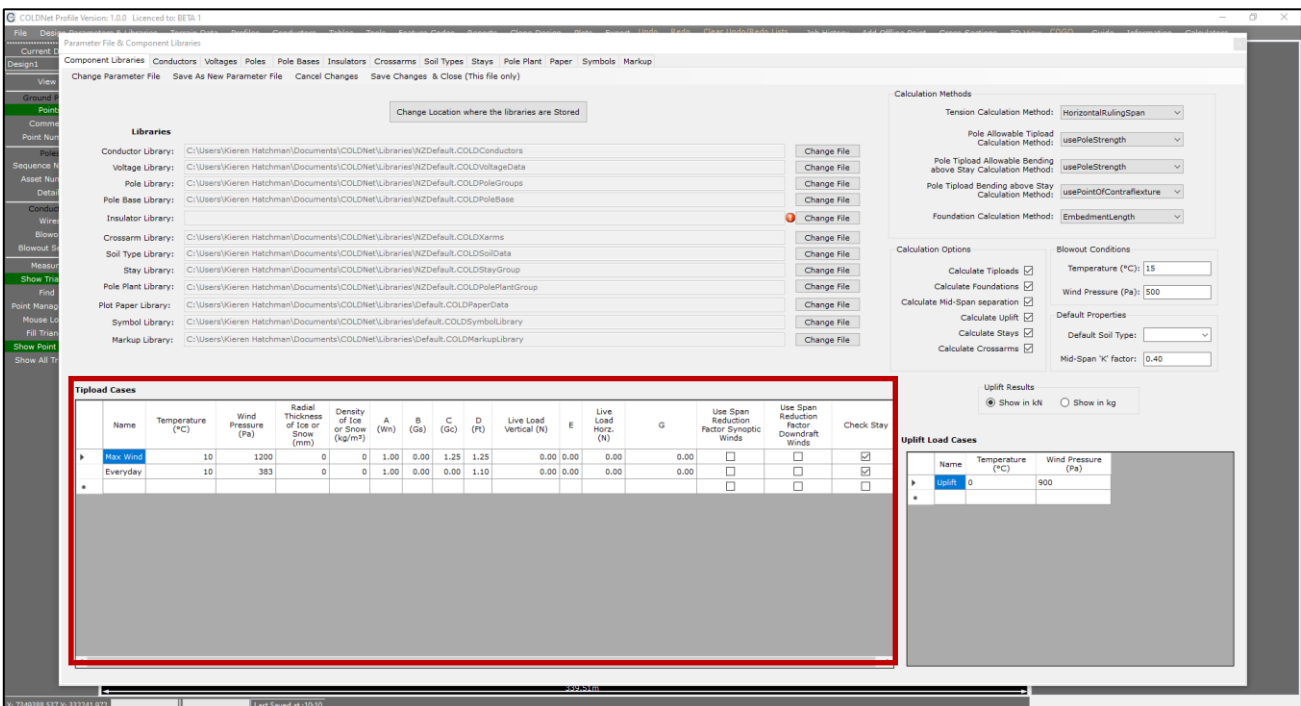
COLDNet Profile Version: 1.0.0 Licenced to: BETA 1

File Design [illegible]

Current D
Design1
View
Ground
Points
Comme
Point Num
Poles
Sequence N
Asset Num
Detail
Conduct
Wires
Blowo
Blowout S
Measur
Show Tria
Find
Point Manag
Mouse Lo
Fill Trian
Show Point
Show All Tr

Parameter File & Component Libraries

Component Libraries | Conductors | Voltages | Poles | Pole Bases | Insulators | Crossarms | Soil Types | Stays | Pole Plant | Paper | Symbols | Markup

Change Parameter File | Save As New Parameter File | Cancel Changes | Save Changes & Close (This file only)

Change Location where the libraries are Stored

Libraries

Conductor Library: C:\Users\Kieren Hatchman\Documents\COLDNet\Libraries\NZDefault.COLDConductors Change File
Voltage Library: C:\Users\Kieren Hatchman\Documents\COLDNet\Libraries\NZDefault.COLDVoltageData Change File
Pole Library: C:\Users\Kieren Hatchman\Documents\COLDNet\Libraries\NZDefault.COLDPoleGroups Change File
Pole Base Library: C:\Users\Kieren Hatchman\Documents\COLDNet\Libraries\NZDefault.COLDPoleBase Change File
Insulator Library: Change File
Crossarm Library: C:\Users\Kieren Hatchman\Documents\COLDNet\Libraries\NZDefault.COLDXarms Change File
Soil Type Library: C:\Users\Kieren Hatchman\Documents\COLDNet\Libraries\NZDefault.COLDSoilData Change File
Stay Library: C:\Users\Kieren Hatchman\Documents\COLDNet\Libraries\NZDefault.COLDStayGroup Change File
Pole Plant Library: C:\Users\Kieren Hatchman\Documents\COLDNet\Libraries\NZDefault.COLDPolePlantGroup Change File
Plot Paper Library: C:\Users\Kieren Hatchman\Documents\COLDNet\Libraries\Default.COLDPaperData Change File
Symbol Library: C:\Users\Kieren Hatchman\Documents\COLDNet\Libraries\default.COLDSymbolLibrary Change File
Markup Library: C:\Users\Kieren Hatchman\Documents\COLDNet\Libraries\Default.COLDMarkupLibrary Change File

Calculation Methods
Tension Calculation Method: HorizontalRulingSpan
Pole Allowable Tipload Calculation Method: usePoleStrength
Pole Tipload Allowable Bending above Stay Calculation Method: usePoleStrength
Pole Tipload Bending above Stay Calculation Method: usePointOfContraflexture
Foundation Calculation Method: EmbedmentLength

Calculation Options
Calculate Tiploads
Calculate Foundations
Calculate Mid-Span separation
Calculate Uplift
Calculate Stays
Calculate Crossarms

Blowout Conditions
Temperature (°C): 15
Wind Pressure (Pa): 500

Default Properties
Default Soil Type:
Mid-Span 'K' factor: 0.40

Uplift Results
Show in kN   Show in kg

Tipload Cases

| | Name | Temperature (°C) | Wind Pressure (Pa) | Radial Thickness of Ice or Snow (mm) | Density of Ice or Snow (kg/m³) | A (Wn) | B (Gs) | C (Gc) | D (Pt) | Live Load Vertical (N) | E | Live Load Horz. (N) | G | Use Span Reduction Factor Synoptic Winds | Use Span Reduction Factor Downdraft Winds | Check Stay |
|---|---|---|---|---|---|---|---|---|---|---|---|---|---|---|---|---|
| ▸ | Max Wind | 10 | 1200 | 0 | 0 | 1.00 | 0.00 | 1.25 | 1.25 | 0.00 | 0.00 | 0.00 | 0.00 | ☐ | ☐ | ☑ |
| | Everyday | 10 | 383 | 0 | 0 | 1.00 | 0.00 | 0.00 | 1.10 | 0.00 | 0.00 | 0.00 | 0.00 | ☐ | ☐ | ☑ |
| * | | | | | | | | | | | | | | ☐ | ☐ | ☐ |

Uplift Load Cases

| | Name | Temperature (°C) | Wind Pressure (Pa) |
|---|---|---|---|
| ▸ | Uplift | 0 | 900 |
| * | | | |

339.51m

Last Saved at :10:10